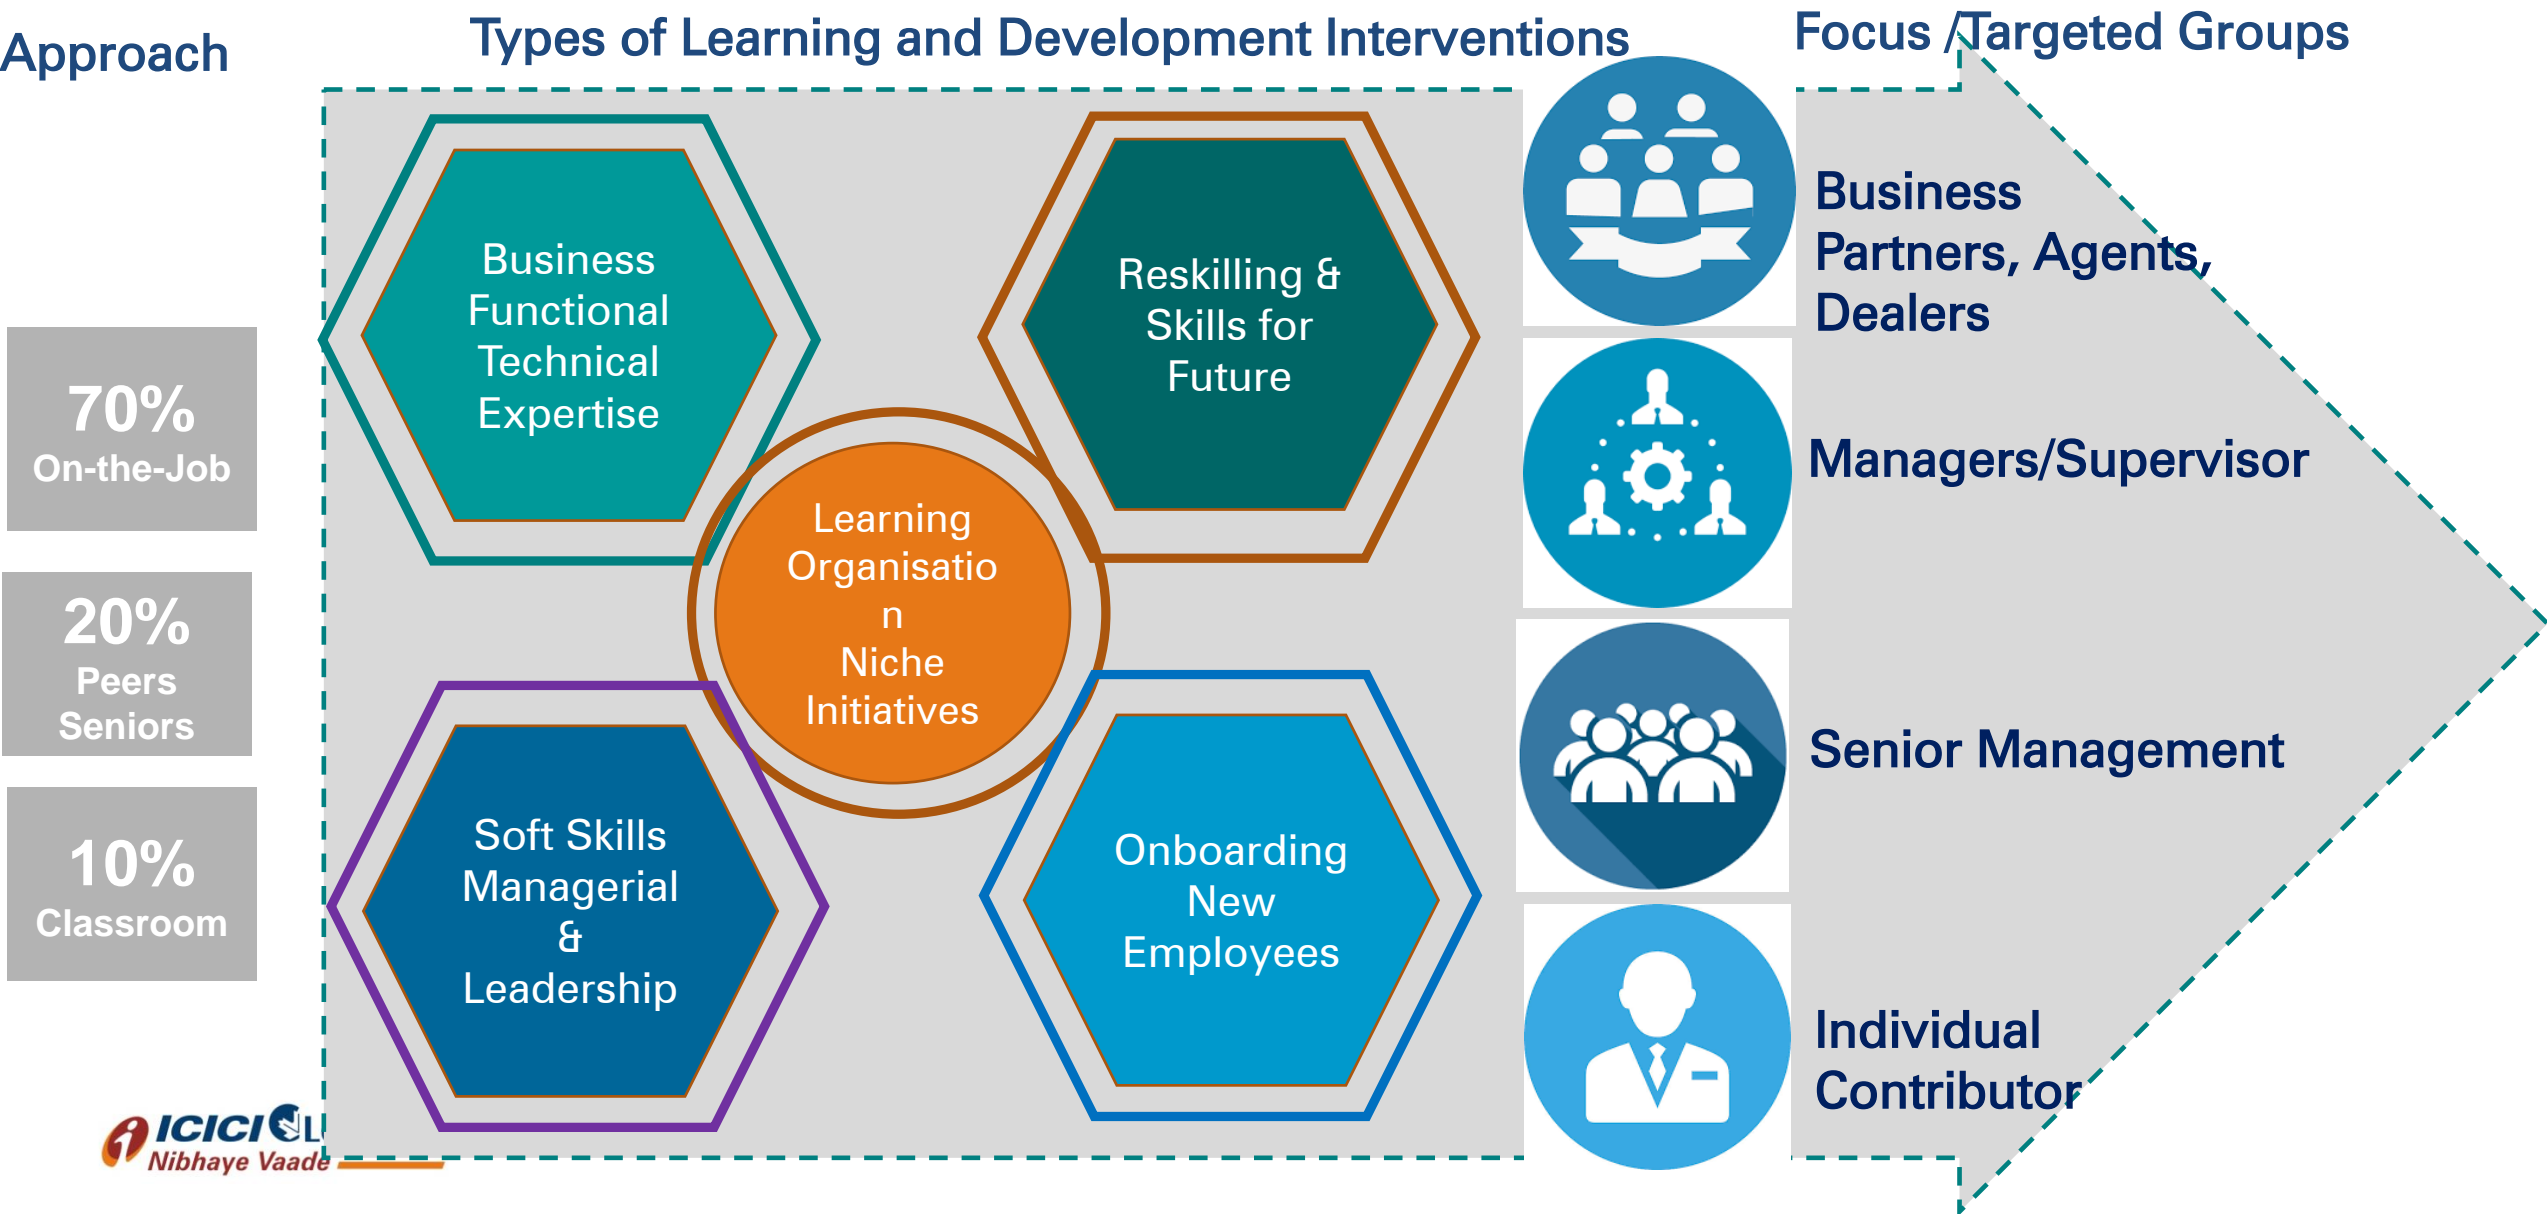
Approach

Types of Learning and Development Interventions

Focus /Targeted Groups

70%
On-the-Job

20%
Peers
Seniors

10%
Classroom

Business Functional Technical Expertise

Reskilling & Skills for Future

Learning Organisatio n Niche Initiatives

Soft Skills Managerial & Leadership

Onboarding New Employees

Business Partners, Agents, Dealers

Managers/Supervisor

Senior Management

Individual Contributor

ICICI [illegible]
Nibhaye Vaade